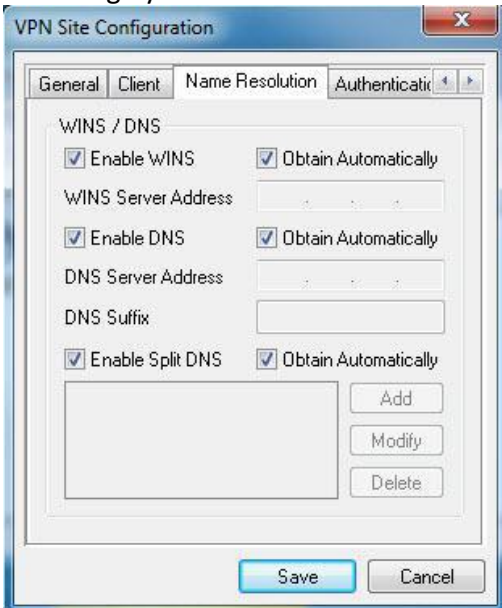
VPN Site Configuration

General | Client | Name Resolution | Authenticatio

WINS / DNS

Enable WINS
Obtain Automatically

WINS Server Address

Enable DNS
Obtain Automatically

DNS Server Address

DNS Suffix

Enable Split DNS
Obtain Automatically

Add
Modify
Delete

Save
Cancel